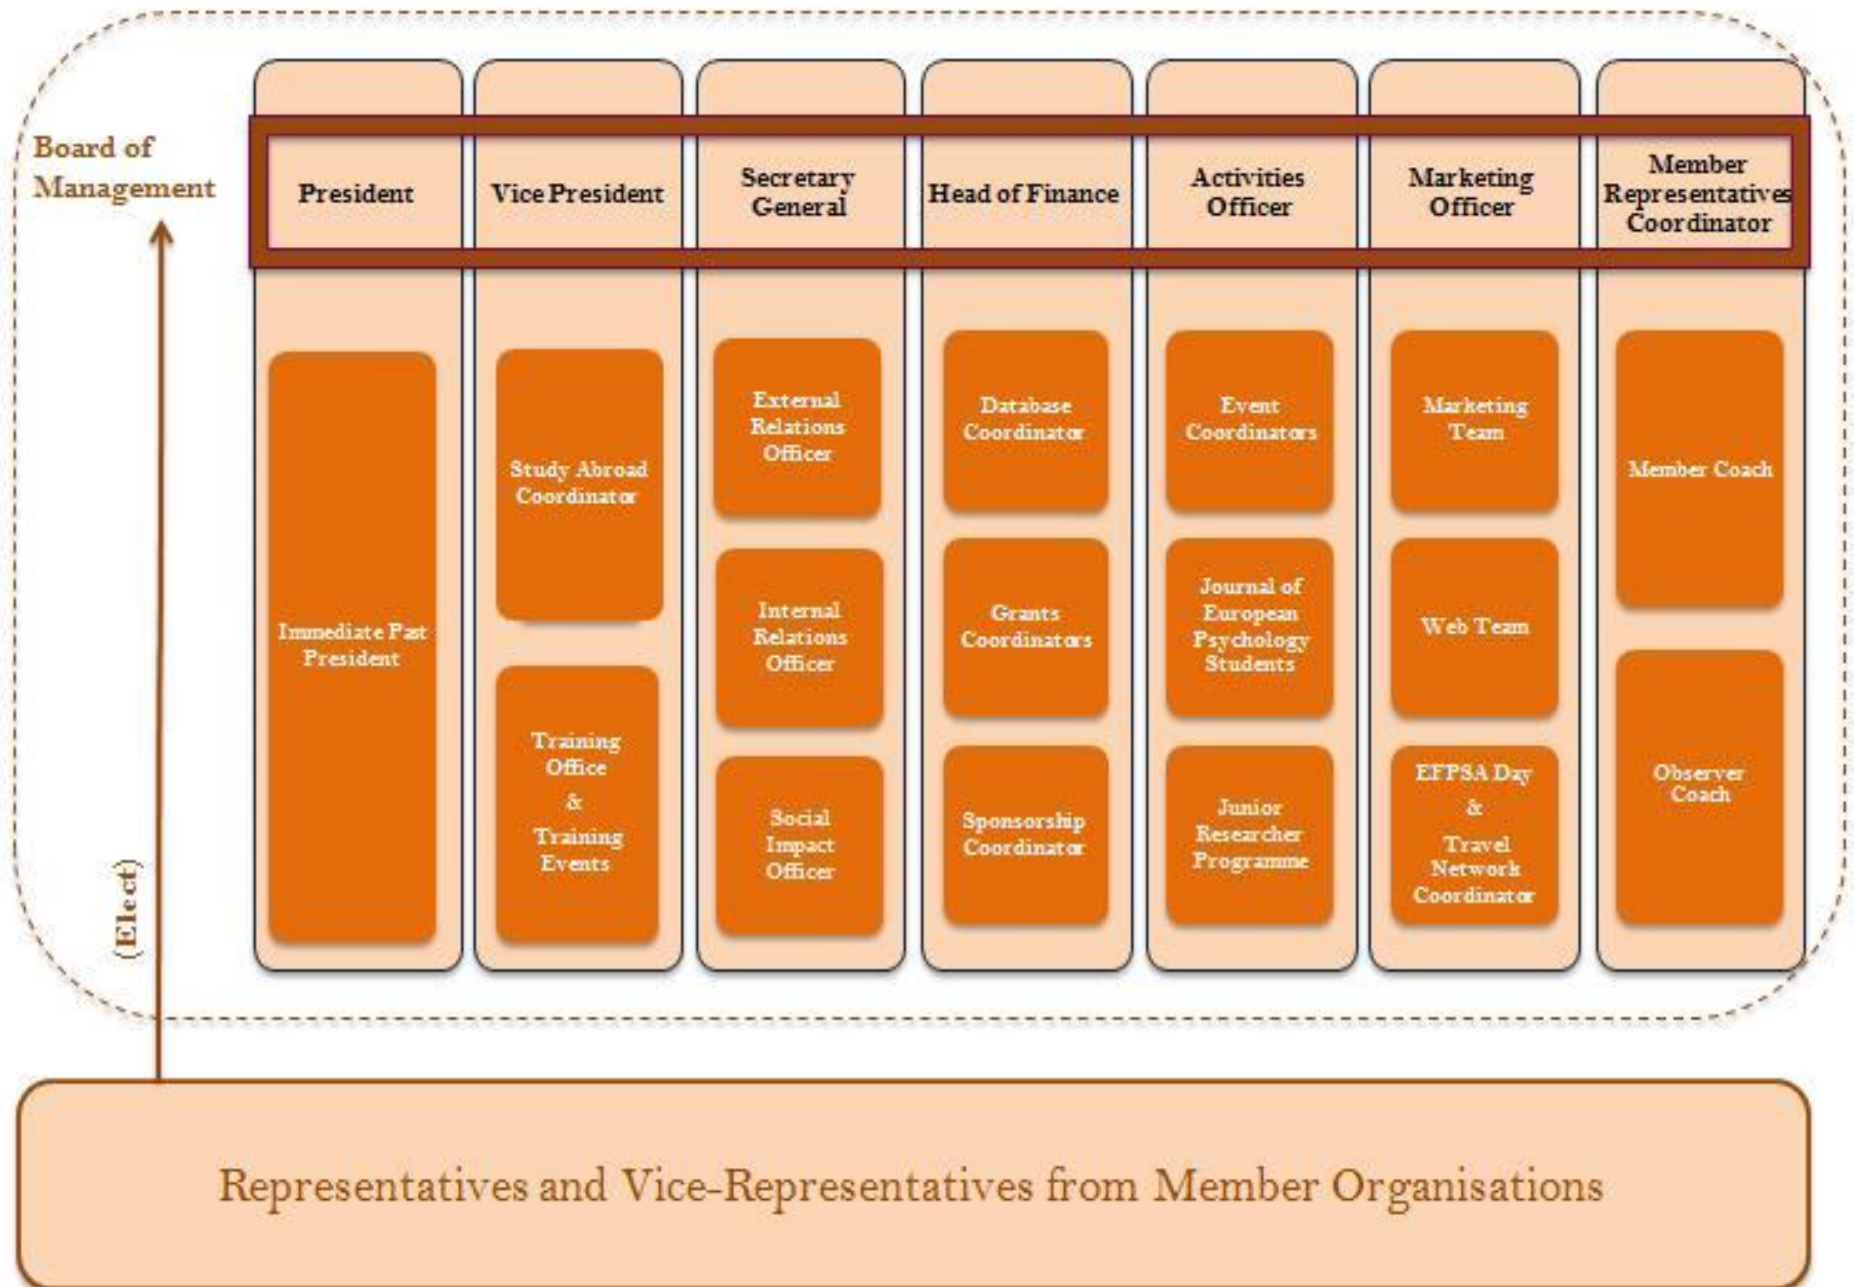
Board of Management

President

Vice President

Secretary General

Head of Finance

Activities Officer

Marketing Officer

Member Representatives Coordinator

Immediate Past President

Study Abroad Coordinator

Training Office & Training Events

External Relations Officer

Internal Relations Officer

Social Impact Officer

Database Coordinator

Grants Coordinators

Sponsorship Coordinator

Event Coordinators

Journal of European Psychology Students

Junior Researcher Programme

Marketing Team

Web Team

EFPSA Day & Travel Network Coordinator

Member Coach

Observer Coach

(Elect)

Representatives and Vice-Representatives from Member Organisations